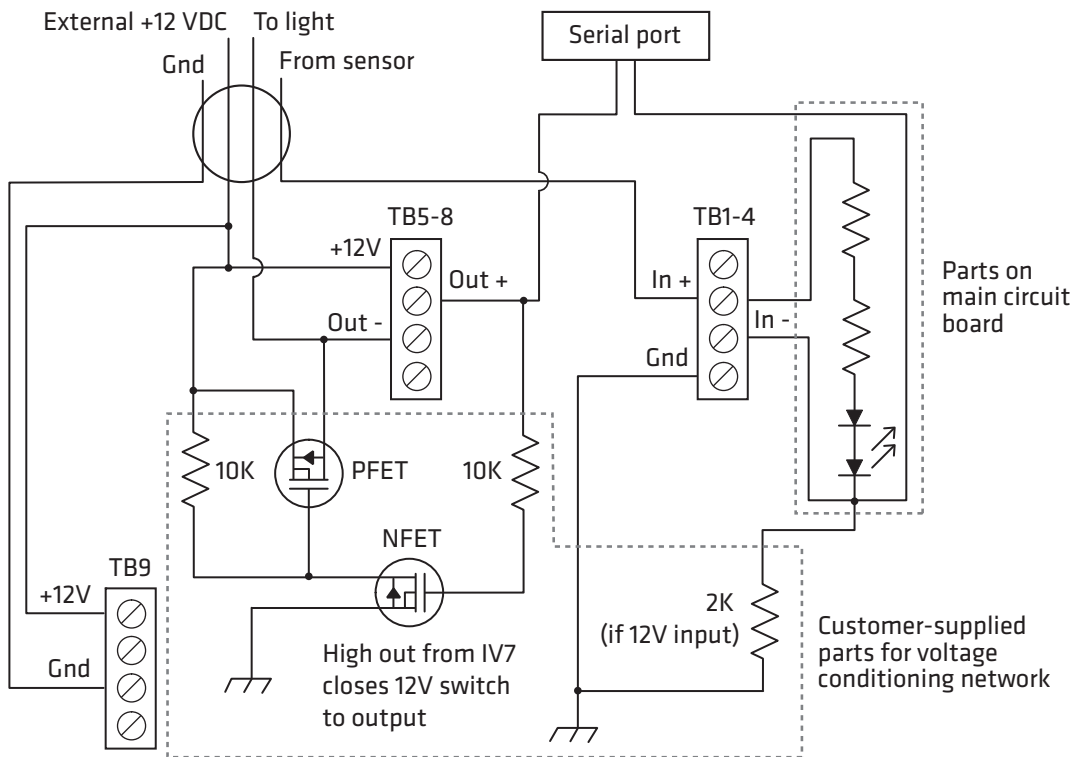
External +12 VDC
To light
Gnd
From sensor
Serial port
TB5-8
+12V
Out +
Out -
TB1-4
In +
In -
Gnd
Parts on main circuit board
10K
PFET
10K
NFET
TB9
+12V
Gnd
High out from IV7 closes 12V switch to output
2K
(if 12V input)
Customer-supplied parts for voltage conditioning network